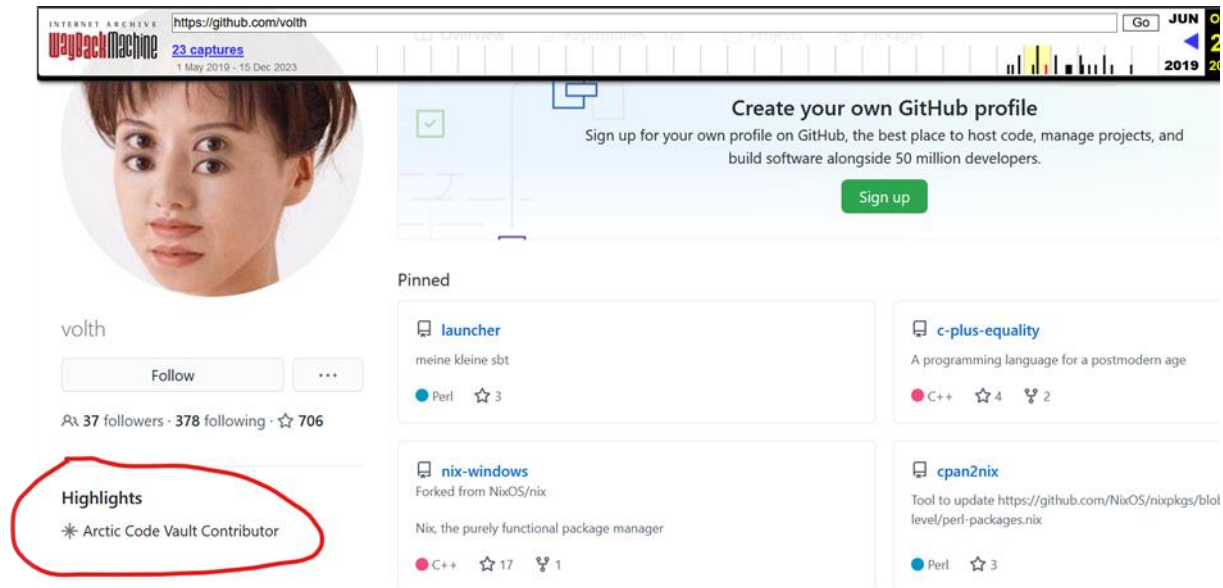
INTERNET ARCHIVE
WaybackMachine
https://github.com/volth
Go
23 captures
1 May 2019 - 15 Dec 2023
JUN
2019

Overview Repositories Projects Packages

Create your own GitHub profile
Sign up for your own profile on GitHub, the best place to host code, manage projects, and build software alongside 50 million developers.
Sign up

volth
Follow
···
37 followers · 378 following · 706

Highlights
Arctic Code Vault Contributor

Pinned

launcher
meine kleine sbt
Perl 3

c-plus-equality
A programming language for a postmodern age
C++ 4 2

nix-windows
Forked from NixOS/nix
Nix, the purely functional package manager
C++ 17 1

cpan2nix
Tool to update https://github.com/NixOS/nixpkgs/blob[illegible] level/perl-packages.nix
Perl 3